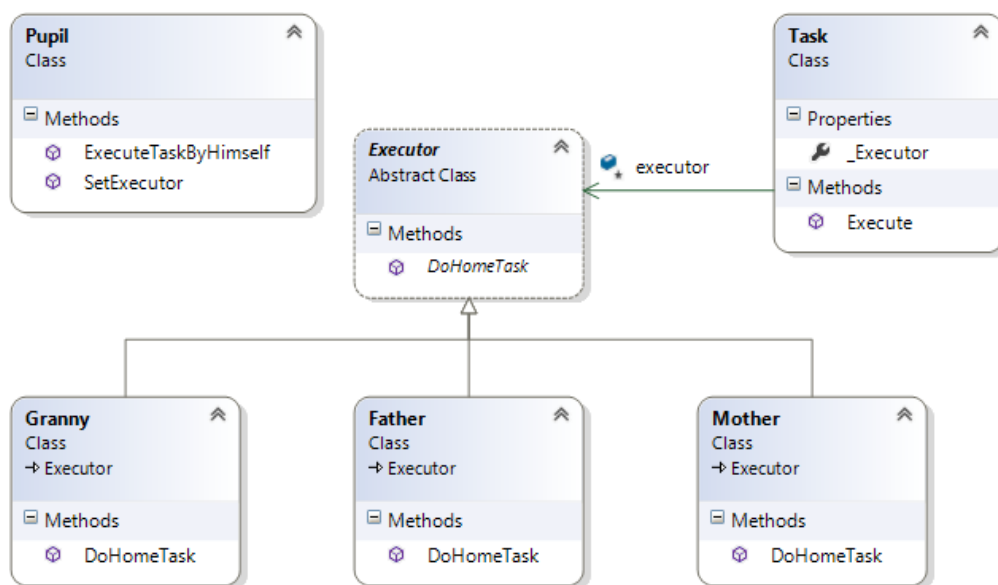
Pupil
Class

Methods
ExecuteTaskByHimself
SetExecutor

Executor
Abstract Class

Methods
DoHomeTask

executor

Task
Class

Properties
_Executor

Methods
Execute

Granny
Class
→ Executor

Methods
DoHomeTask

Father
Class
→ Executor

Methods
DoHomeTask

Mother
Class
→ Executor

Methods
DoHomeTask